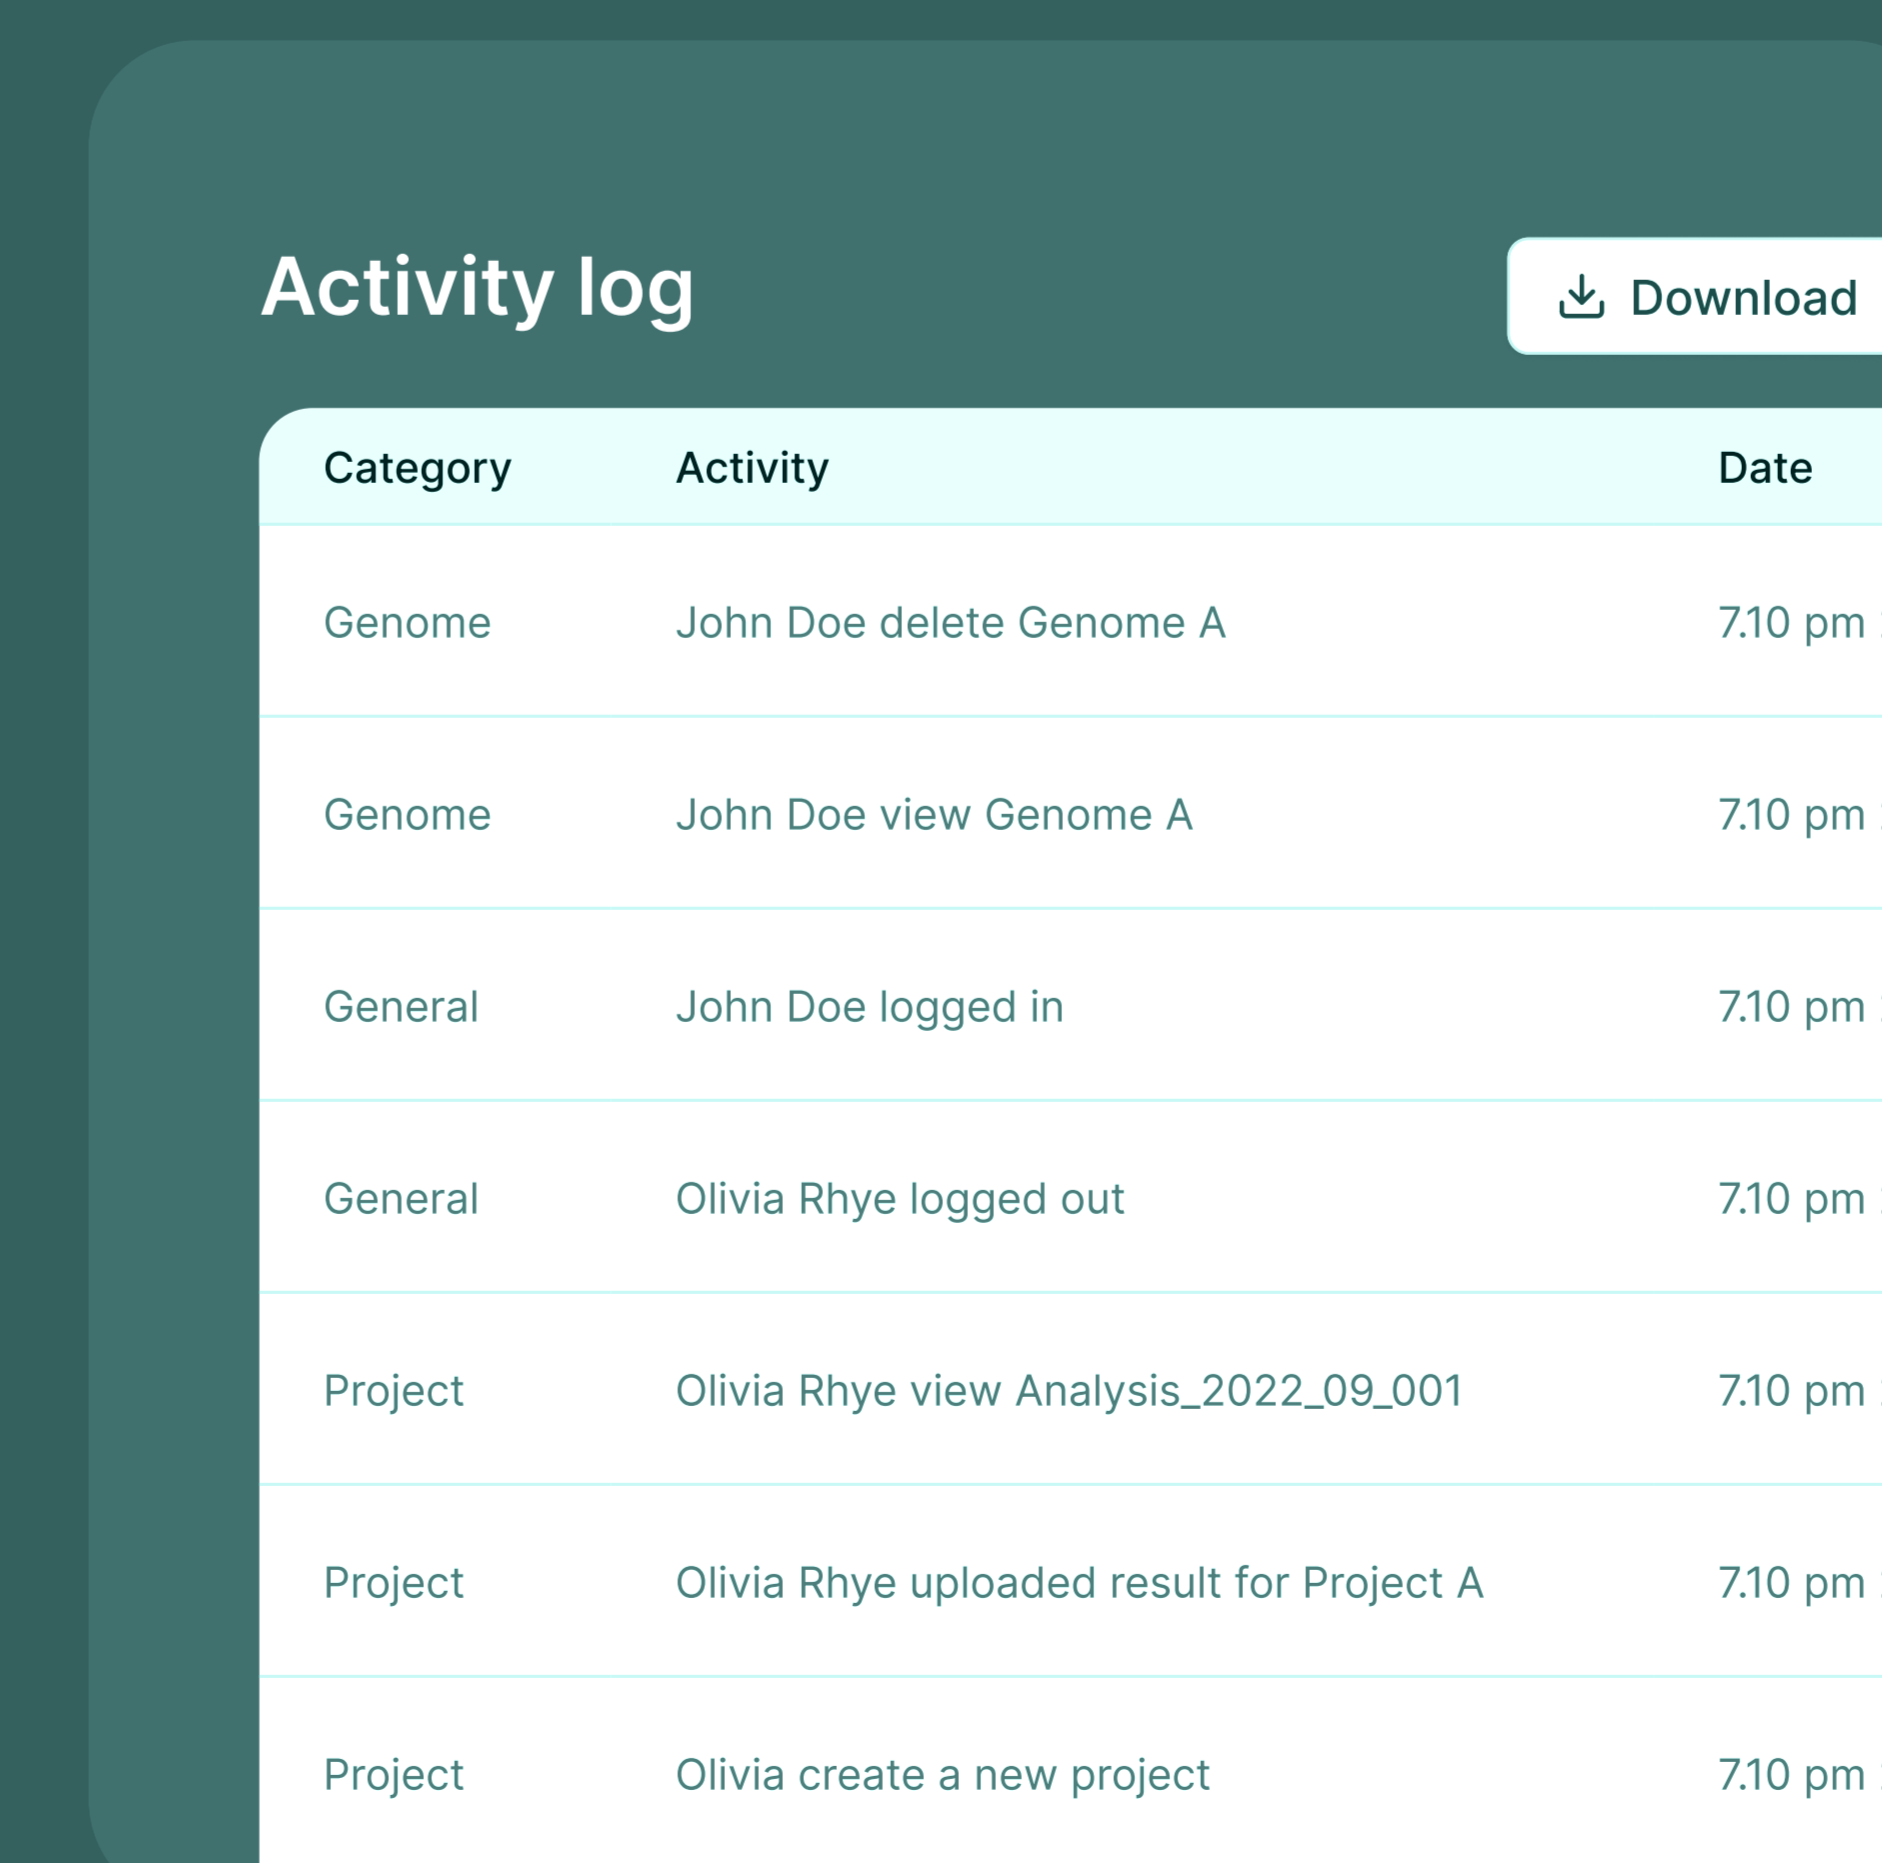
Activity log

Download

| Category | Activity | Date |
|---|---|---|
| Genome | John Doe delete Genome A | 7.10 pm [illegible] |
| Genome | John Doe view Genome A | 7.10 pm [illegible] |
| General | John Doe logged in | 7.10 pm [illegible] |
| General | Olivia Rhye logged out | 7.10 pm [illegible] |
| Project | Olivia Rhye view Analysis_2022_09_001 | 7.10 pm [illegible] |
| Project | Olivia Rhye uploaded result for Project A | 7.10 pm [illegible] |
| Project | Olivia create a new project | 7.10 pm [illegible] |